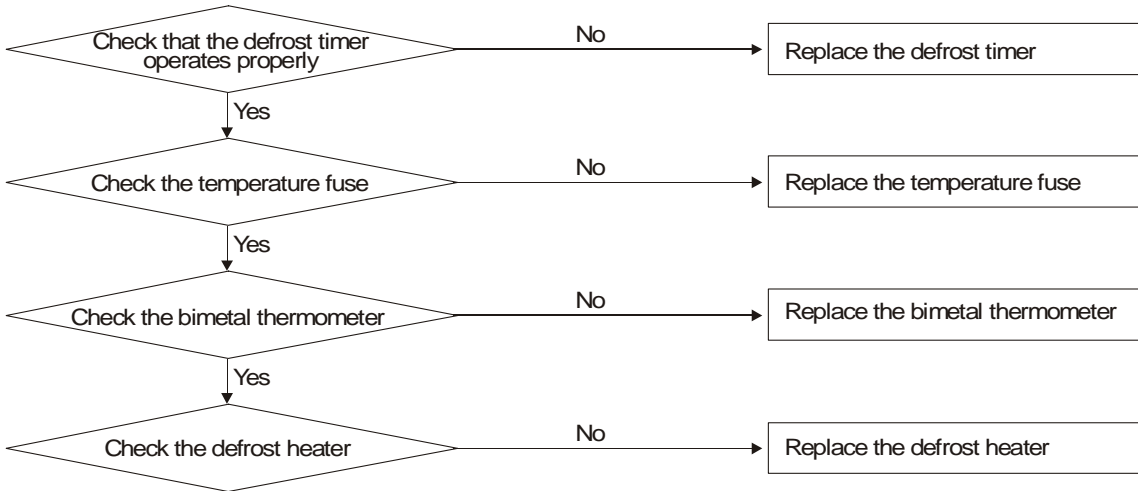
Check that the defrost timer operates properly

No

Replace the defrost timer

Yes

Check the temperature fuse

No

Replace the temperature fuse

Yes

Check the bimetal thermometer

No

Replace the bimetal thermometer

Yes

Check the defrost heater

No

Replace the defrost heater